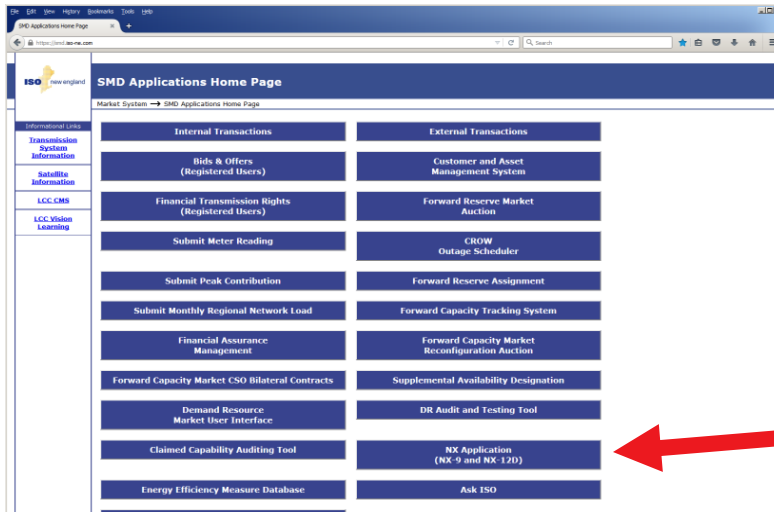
File Edit View History Bookmarks Tools Help

SMD Applications Home Page ×

https://smd.iso-ne.com

Search

ISO new england

SMD Applications Home Page

Market System ⟶ SMD Applications Home Page

Informational Links

Transmission System Information

Satellite Information

LCC CMS

LCC Vision Learning

Internal Transactions

External Transactions

Bids & Offers (Registered Users)

Customer and Asset Management System

Financial Transmission Rights (Registered Users)

Forward Reserve Market Auction

Submit Meter Reading

CROW Outage Scheduler

Submit Peak Contribution

Forward Reserve Assignment

Submit Monthly Regional Network Load

Forward Capacity Tracking System

Financial Assurance Management

Forward Capacity Market Reconfiguration Auction

Forward Capacity Market CSO Bilateral Contracts

Supplemental Availability Designation

Demand Resource Market User Interface

DR Audit and Testing Tool

Claimed Capability Auditing Tool

NX Application (NX-9 and NX-12D)

Energy Efficiency Measure Database

Ask ISO